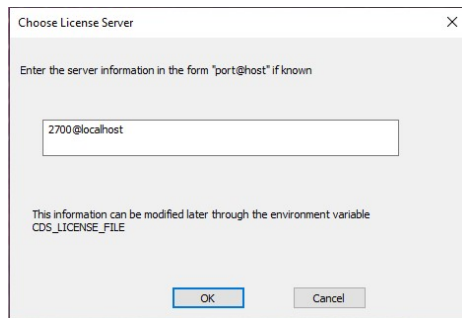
Choose License Server

X

Enter the server information in the form "port@host" if known

2700@localhost

This information can be modified later through the environment variable CDS_LICENSE_FILE

OK

Cancel